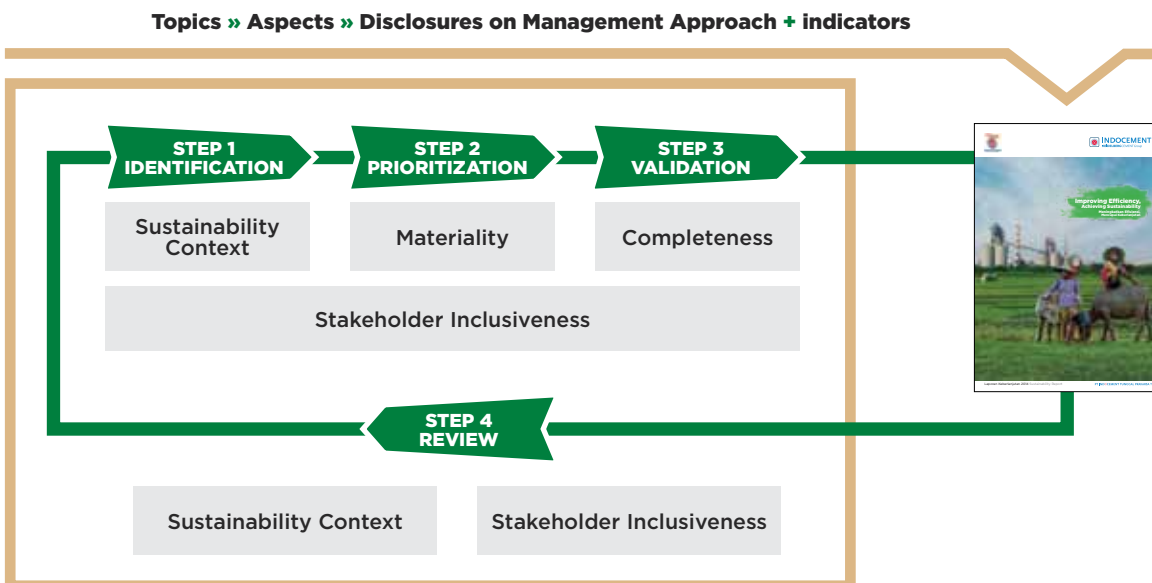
Topics » Aspects » Disclosures on Management Approach + indicators

STEP 1
IDENTIFICATION

STEP 2
PRIORITIZATION

STEP 3
VALIDATION

Sustainability Context

Materiality

Completeness

Stakeholder Inclusiveness

INDOCEMENT

Improving Efficiency, Achieving Sustainability

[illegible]

STEP 4
REVIEW

Sustainability Context

Stakeholder Inclusiveness